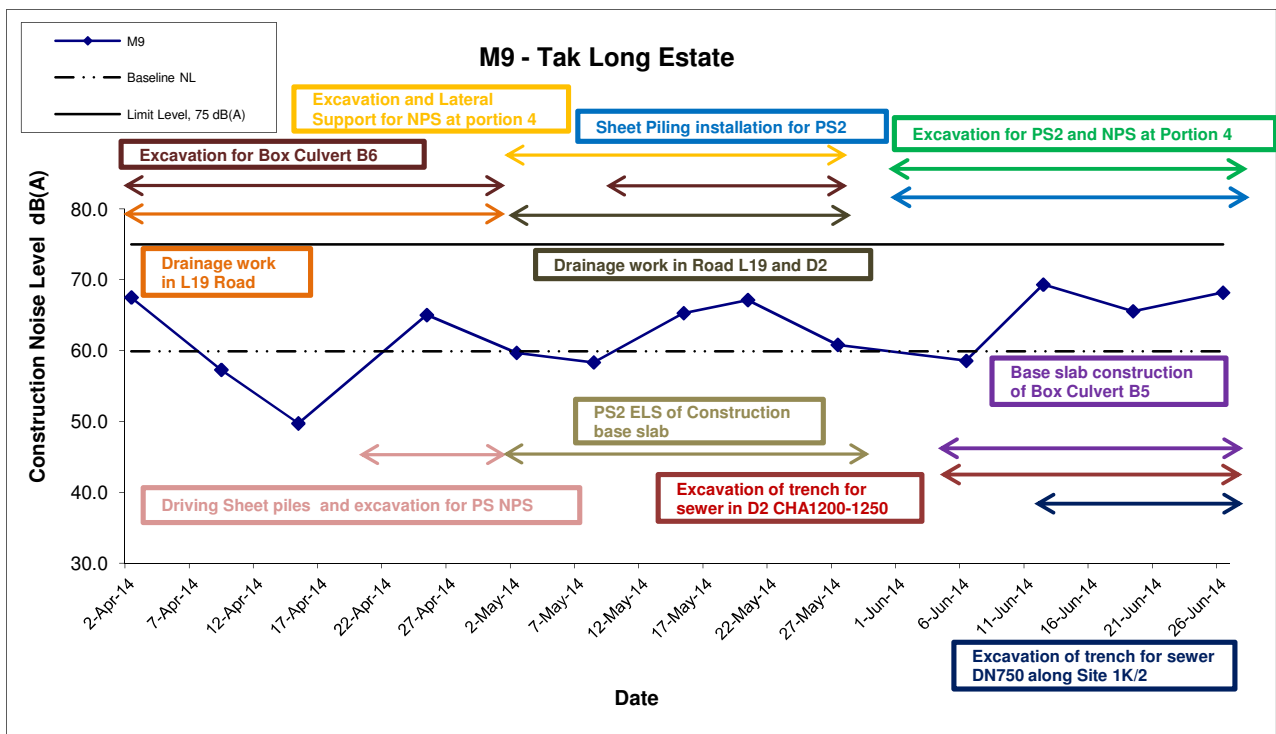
M9

Baseline NL

Limit Level, 75 dB(A)

M9 - Tak Long Estate

Excavation and Lateral Support for NPS at portion 4

Sheet Piling installation for PS2

Excavation for PS2 and NPS at Portion 4

Excavation for Box Culvert B6

Drainage work in L19 Road

Drainage work in Road L19 and D2

Base slab construction of Box Culvert B5

PS2 ELS of Construction base slab

Excavation of trench for sewer in D2 CHA1200-1250

Driving Sheet piles and excavation for PS NPS

Excavation of trench for sewer DN750 along Site 1K/2

Construction Noise Level dB(A)

80.0
70.0
60.0
50.0
40.0
30.0

2-Apr-14
7-Apr-14
12-Apr-14
17-Apr-14
22-Apr-14
27-Apr-14
2-May-14
7-May-14
12-May-14
17-May-14
22-May-14
27-May-14
1-Jun-14
6-Jun-14
11-Jun-14
16-Jun-14
21-Jun-14
26-Jun-14

Date